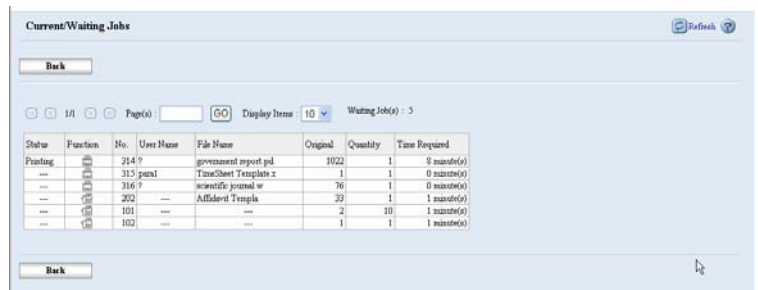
Current/Waiting Jobs

Refresh

Back

1/1 Page(s) : GO Display Items : 10 Waiting Job(s) : 5

| Status | Function | No. | User Name | File Name | Original | Quantity | Time Required |
|---|---|---|---|---|---|---|---|
| Printing | | 314 | ? | government report.pd | 1022 | 1 | 8 minute(s) |
| --- | | 315 | paral | TimeSheet Template.x | 1 | 1 | 0 minute(s) |
| --- | | 316 | ? | scientific journal.w | 76 | 1 | 0 minute(s) |
| --- | | 202 | --- | Affidavit Templa | 33 | 1 | 1 minute(s) |
| --- | | 101 | --- | --- | 2 | 10 | 1 minute(s) |
| --- | | 102 | --- | --- | 1 | 1 | 1 minute(s) |

Back